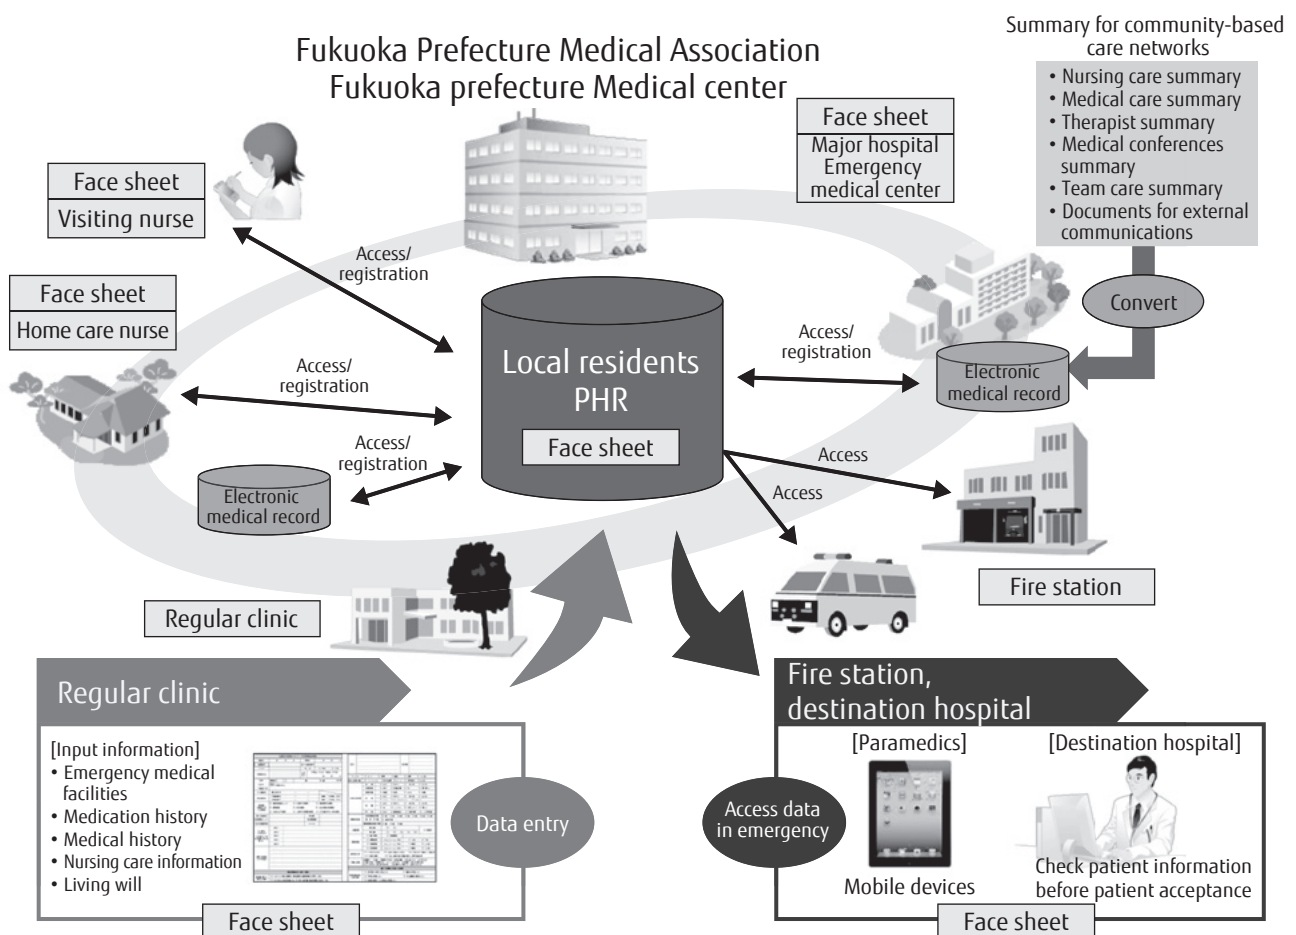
Fukuoka Prefecture Medical Association
Fukuoka prefecture Medical center

Summary for community-based care networks
• Nursing care summary
• Medical care summary
• Therapist summary
• Medical conferences summary
• Team care summary
• Documents for external communications

Face sheet
Major hospital
Emergency medical center

Face sheet
Visiting nurse

Face sheet
Home care nurse

Access/
registration

Access/
registration

Access/
registration

Access/
registration

Convert

Local residents
PHR

Face sheet

Electronic
medical record

Electronic
medical record

Access

Access

Fire station

Regular clinic

Regular clinic

[Input information]
• Emergency medical facilities
• Medication history
• Medical history
• Nursing care information
• Living will

Data entry

Face sheet

Fire station,
destination hospital

[Paramedics]

[Destination hospital]

Access data
in emergency

Mobile devices

Check patient information
before patient acceptance

Face sheet